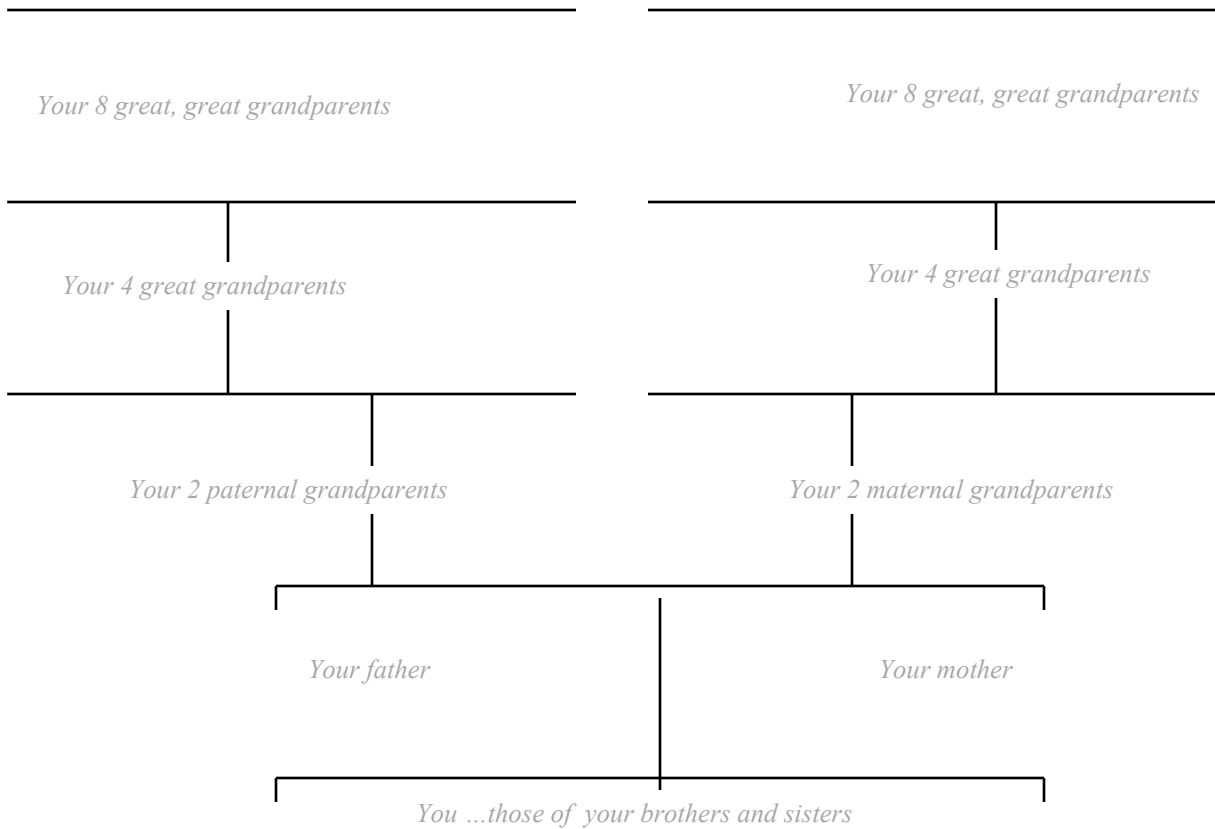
Your 8 great, great grandparents

Your 8 great, great grandparents

Your 4 great grandparents

Your 4 great grandparents

Your 2 paternal grandparents

Your 2 maternal grandparents

Your father

Your mother

You …those of your brothers and sisters